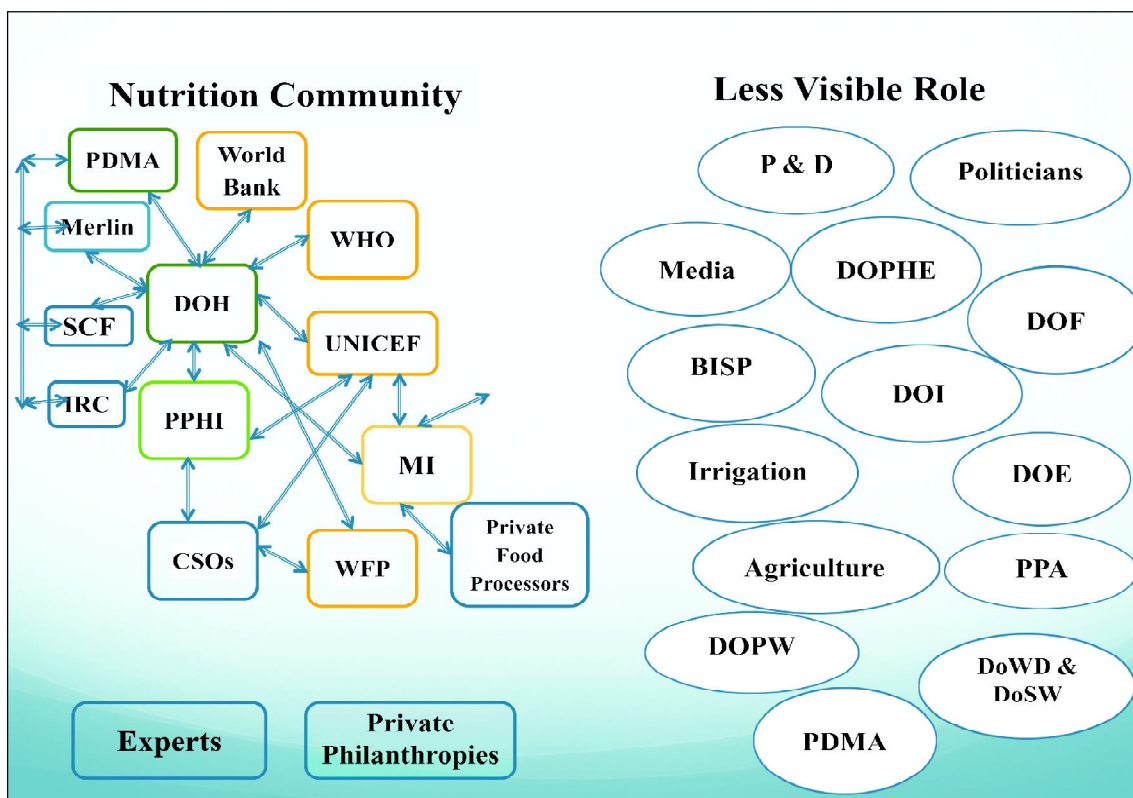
Nutrition Community

PDMA

World Bank

Merlin

WHO

DOH

SCF

UNICEF

IRC

PPHI

MI

CSOs

WFP

Private Food Processors

Experts

Private Philanthropies

Less Visible Role

P & D

Politicians

Media

DOPHE

DOF

BISP

DOI

Irrigation

DOE

Agriculture

PPA

DOPW

DoWD & DoSW

PDMA